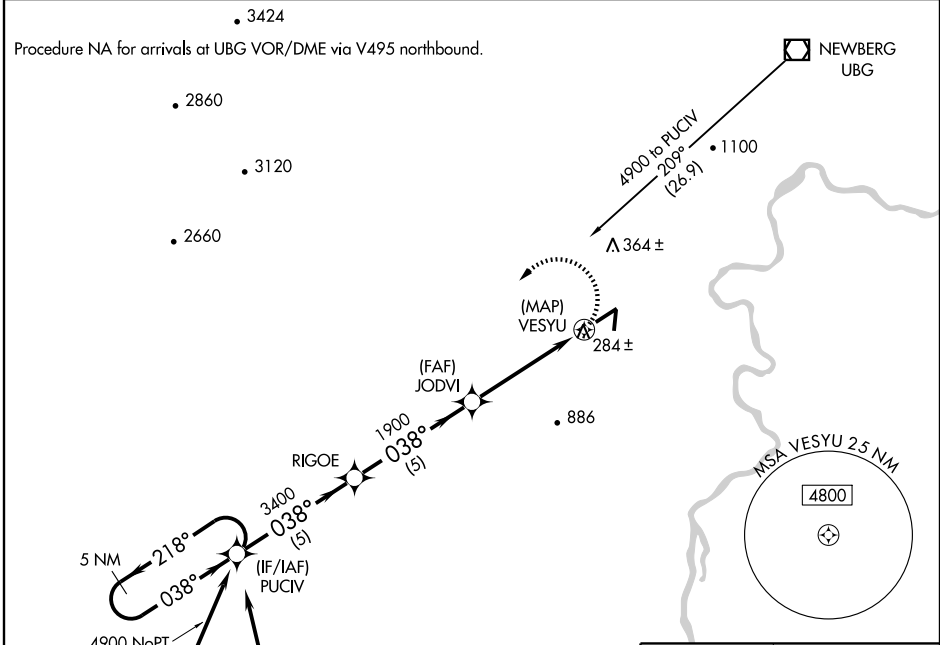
3424

Procedure NA for arrivals at UBG VOR/DME via V495 northbound.

NEWBERG
UBG

2860

4900 to PUCIV
209°
(26.9)

1100

3120

2660

364 ±

(MAP)
VESYU

284 ±

(FAF)
JODVI

886

1900
038°
(5)

RIGOE

MSA VESYU 25 NM

4800

3400
038°
(5)

218°

5 NM

038°

(IF/IAF)
PUCIV

4900 NoPT